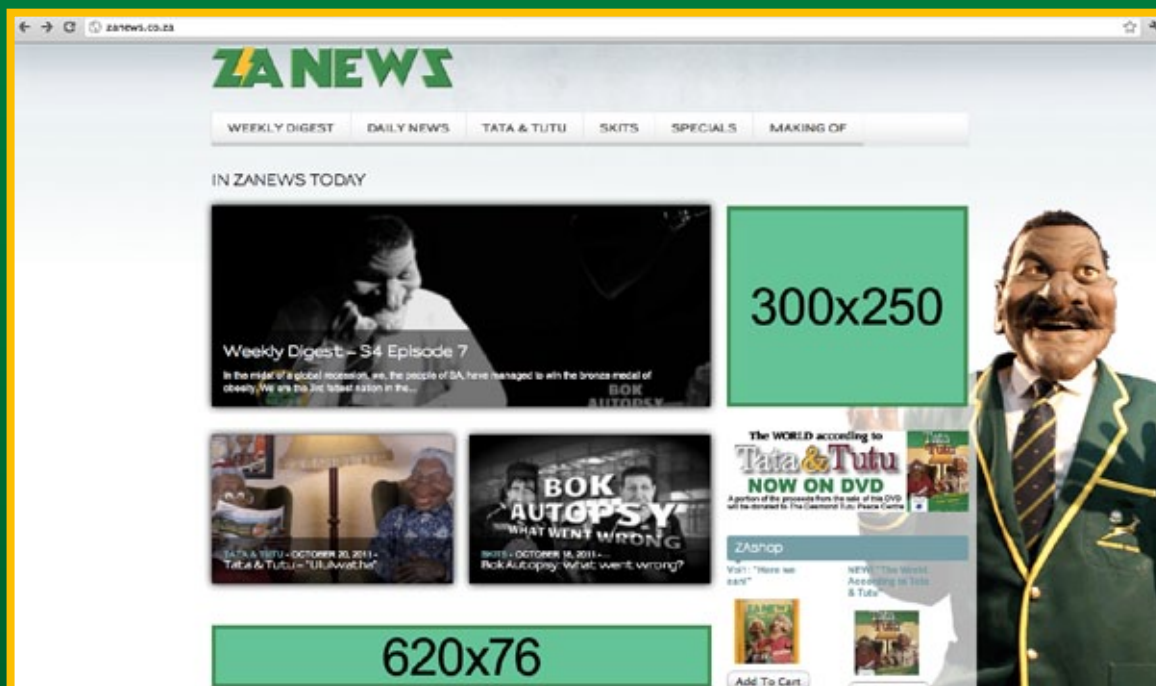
zanews.co.za

ZANEWS

WEEKLY DIGEST | DAILY NEWS | TATA & TUTU | SKITS | SPECIALS | MAKING OF

IN ZANEWS TODAY

Weekly Digest – S4 Episode 7

In the midst of a global recession, we, the people of SA, have managed to win the bronze medal of obesity. We are the 3rd fattest nation in the...

BOK AUTOPSY

300x250

The WORLD according to Tata & Tutu NOW ON DVD

A portion of the proceeds from the sale of this DVD will be donated to The Desmond Tutu Peace Centre

TATA & TUTU - OCTOBER 20, 2011 -
Tata & Tutu - "Ulukwatha"

BOK AUTOPSY WHAT WENT WRONG

SKITS - OCTOBER 18, 2011 -
Bok Autopsy: What went wrong?

ZAshop

Visit: "Here we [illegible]"

NEW! "The World According to Tata & Tutu"

620x76

Add To Cart